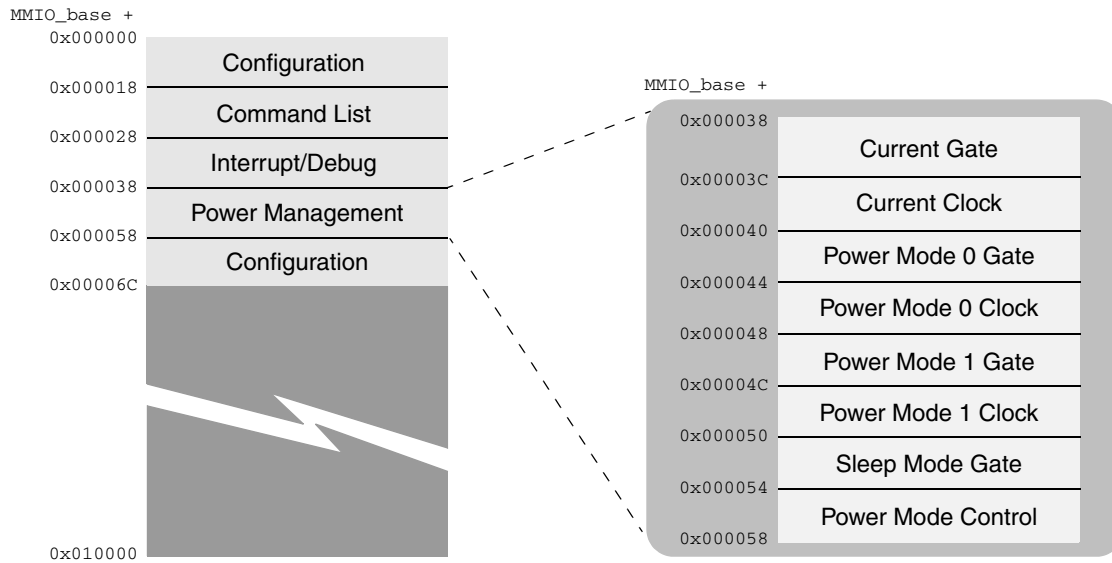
MMIO_base +
0x000000
Configuration
0x000018
Command List
0x000028
Interrupt/Debug
0x000038
Power Management
0x000058
Configuration
0x00006C
0x010000

MMIO_base +
0x000038
Current Gate
0x00003C
Current Clock
0x000040
Power Mode 0 Gate
0x000044
Power Mode 0 Clock
0x000048
Power Mode 1 Gate
0x00004C
Power Mode 1 Clock
0x000050
Sleep Mode Gate
0x000054
Power Mode Control
0x000058